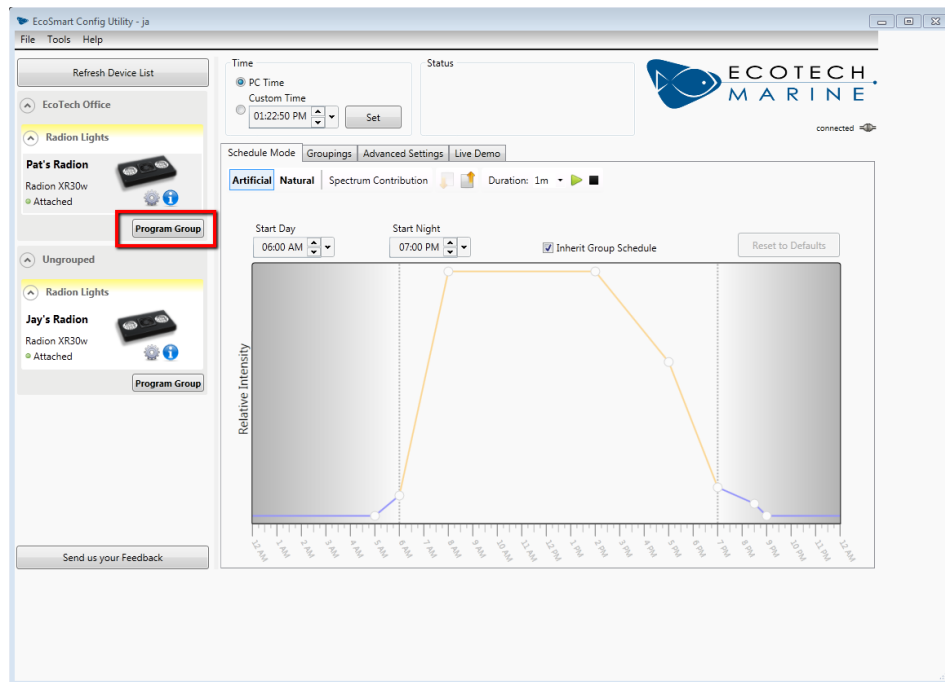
EcoSmart Config Utility - ja

File Tools Help

Refresh Device List

EcoTech Office

Radion Lights

Pat's Radion

Radion XR30w

Attached

Program Group

Ungrouped

Radion Lights

Jay's Radion

Radion XR30w

Attached

Program Group

Send us your Feedback

Time

PC Time

Custom Time

01:22:50 PM

Set

Status

ECOTECH MARINE

connected

Schedule Mode | Groupings | Advanced Settings | Live Demo

Artificial Natural Spectrum Contribution Duration: 1m

Start Day

06:00 AM

Start Night

07:00 PM

Inherit Group Schedule

Reset to Defaults

Relative Intensity

12 AM 1 AM 2 AM 3 AM 4 AM 5 AM 6 AM 7 AM 8 AM 9 AM 10 AM 11 AM 12 PM 1 PM 2 PM 3 PM 4 PM 5 PM 6 PM 7 PM 8 PM 9 PM 10 PM 11 PM 12 AM